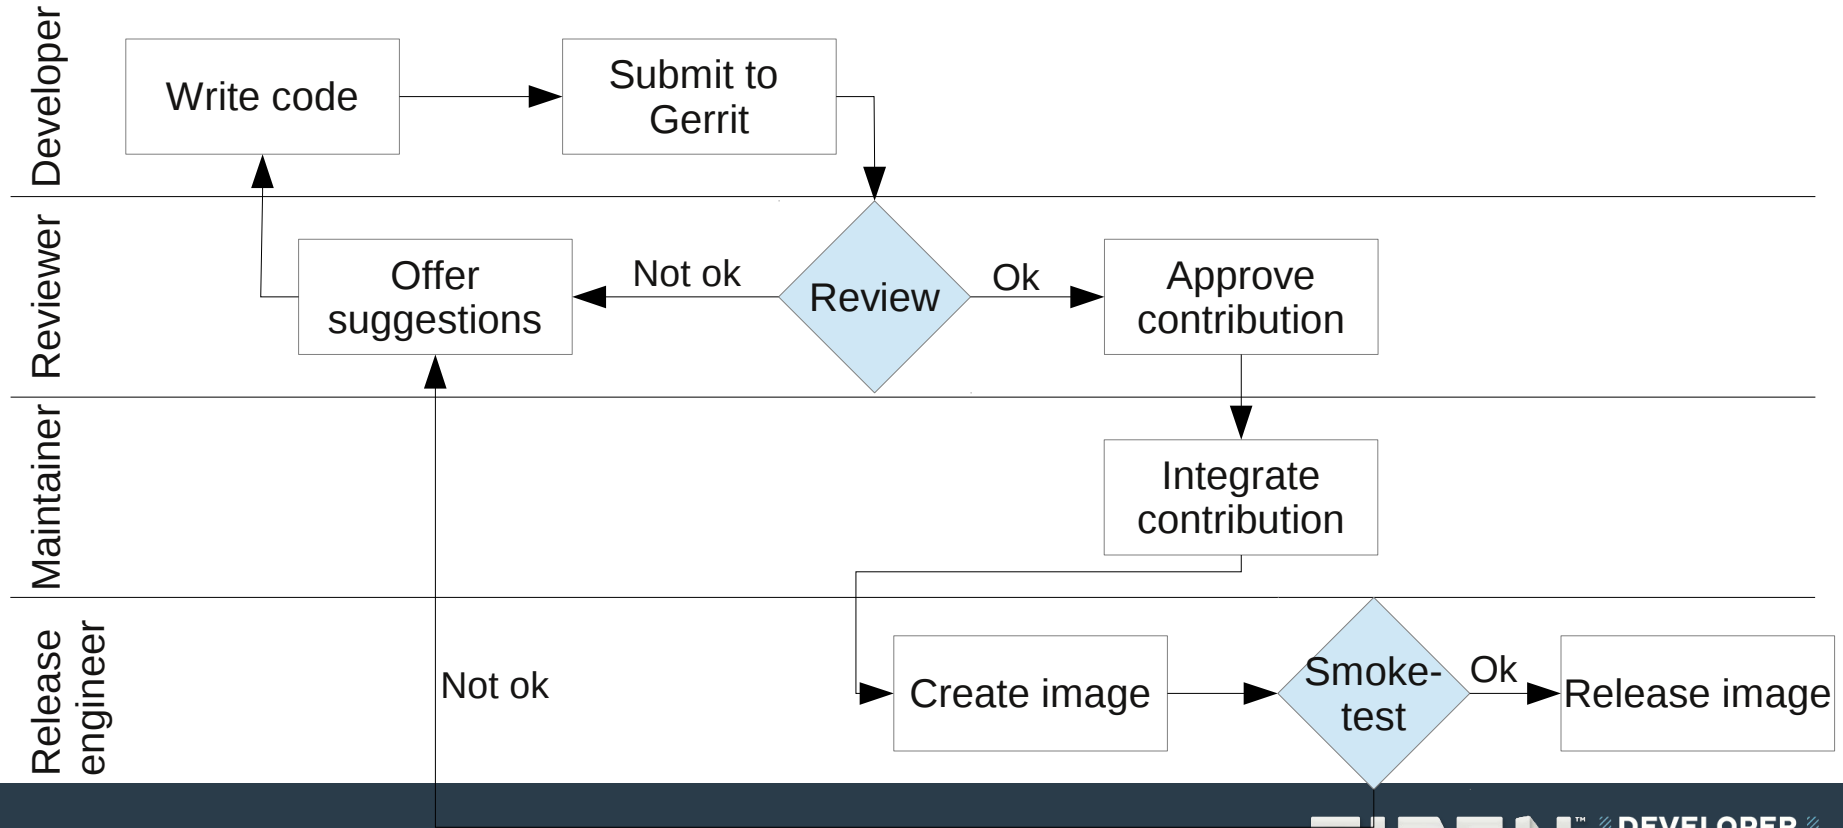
Developer

Write code

Submit to Gerrit

Reviewer

Offer suggestions

Not ok

Review

Ok

Approve contribution

Maintainer

Integrate contribution

Release engineer

Not ok

Create image

Smoke-test

Ok

Release image

DEVELOPER